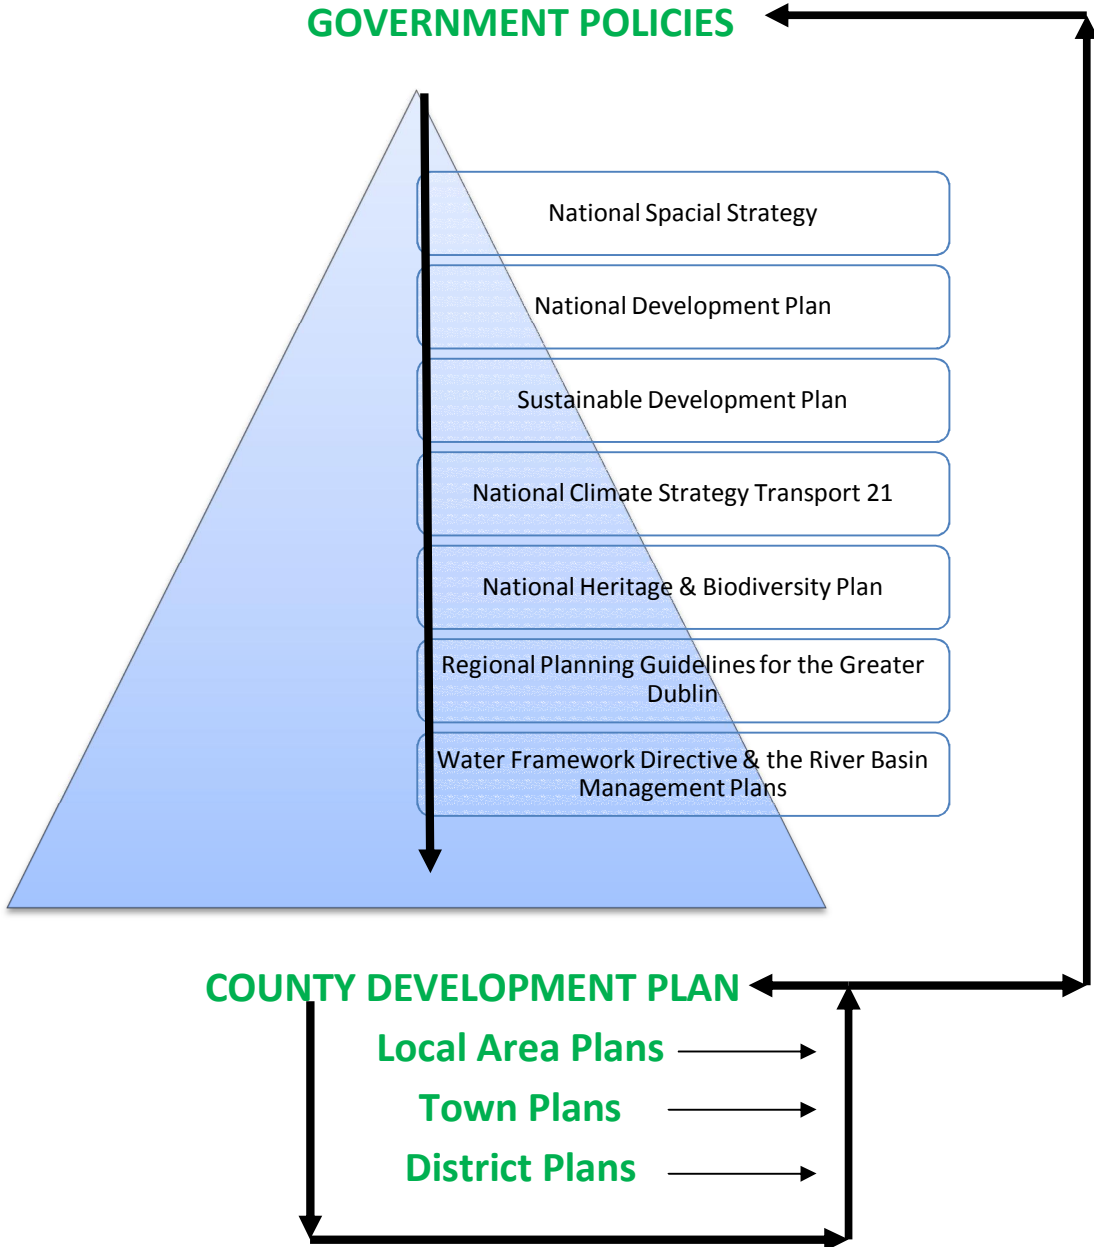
GOVERNMENT POLICIES

National Spacial Strategy

National Development Plan

Sustainable Development Plan

National Climate Strategy Transport 21

National Heritage & Biodiversity Plan

Regional Planning Guidelines for the Greater Dublin

Water Framework Directive & the River Basin Management Plans

COUNTY DEVELOPMENT PLAN

Local Area Plans

Town Plans

District Plans